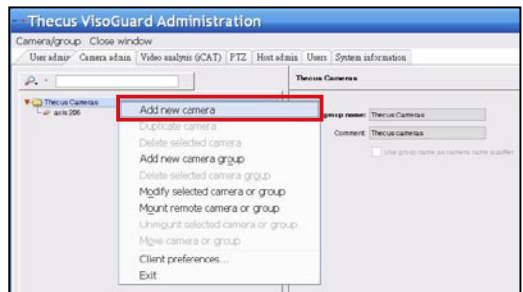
Thecus VisoGuard Administration

Camera/group Close window

User admin Camera admin Video analysis (iCAT) PTZ Host admin Users System information

Thecus Cameras
axis 206

Add new camera
Duplicate camera
Delete selected camera
Add new camera group
Delete selected camera group
Modify selected camera or group
Mount remote camera or group
Unmount selected camera or group
Move camera or group
Client preferences...
Exit

Thecus Cameras

group name: Thecus Cameras
Comment: Thecus cameras
Use group name as camera name qualifier